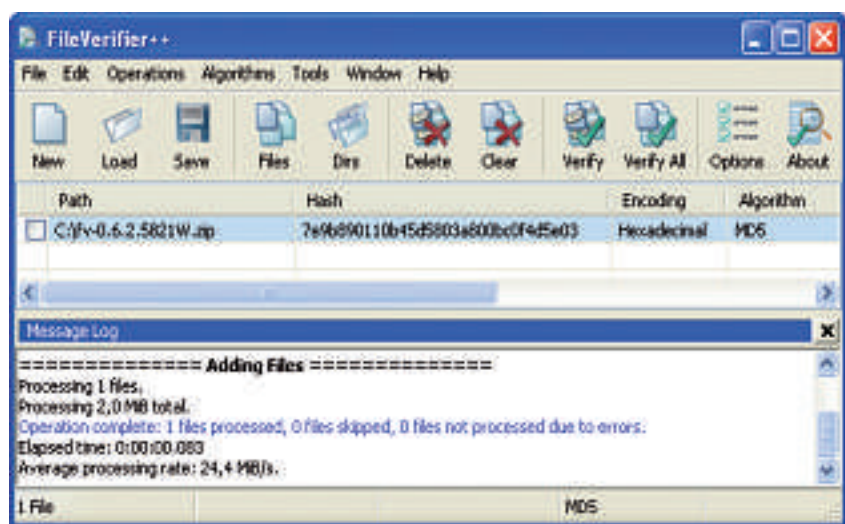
FileVerifier++

File Edit Operations Algorithms Tools Window Help

New Load Save Files Dirs Delete Clear Verify Verify All Options About

| Path | Hash | Encoding | Algorithm |
|---|---|---|---|
| C:\fv-0.6.2.5821W.zip | 7e9b890110b45d5803a800bc0f4d5e03 | Hexadecimal | MD5 |

Message Log

============== Adding Files ==============
Processing 1 files.
Processing 2,0 MB total.
Operation complete: 1 files processed, 0 files skipped, 0 files not processed due to errors.
Elapsed time: 0:00:00.083
Average processing rate: 24,4 MB/s.

1 File MD5